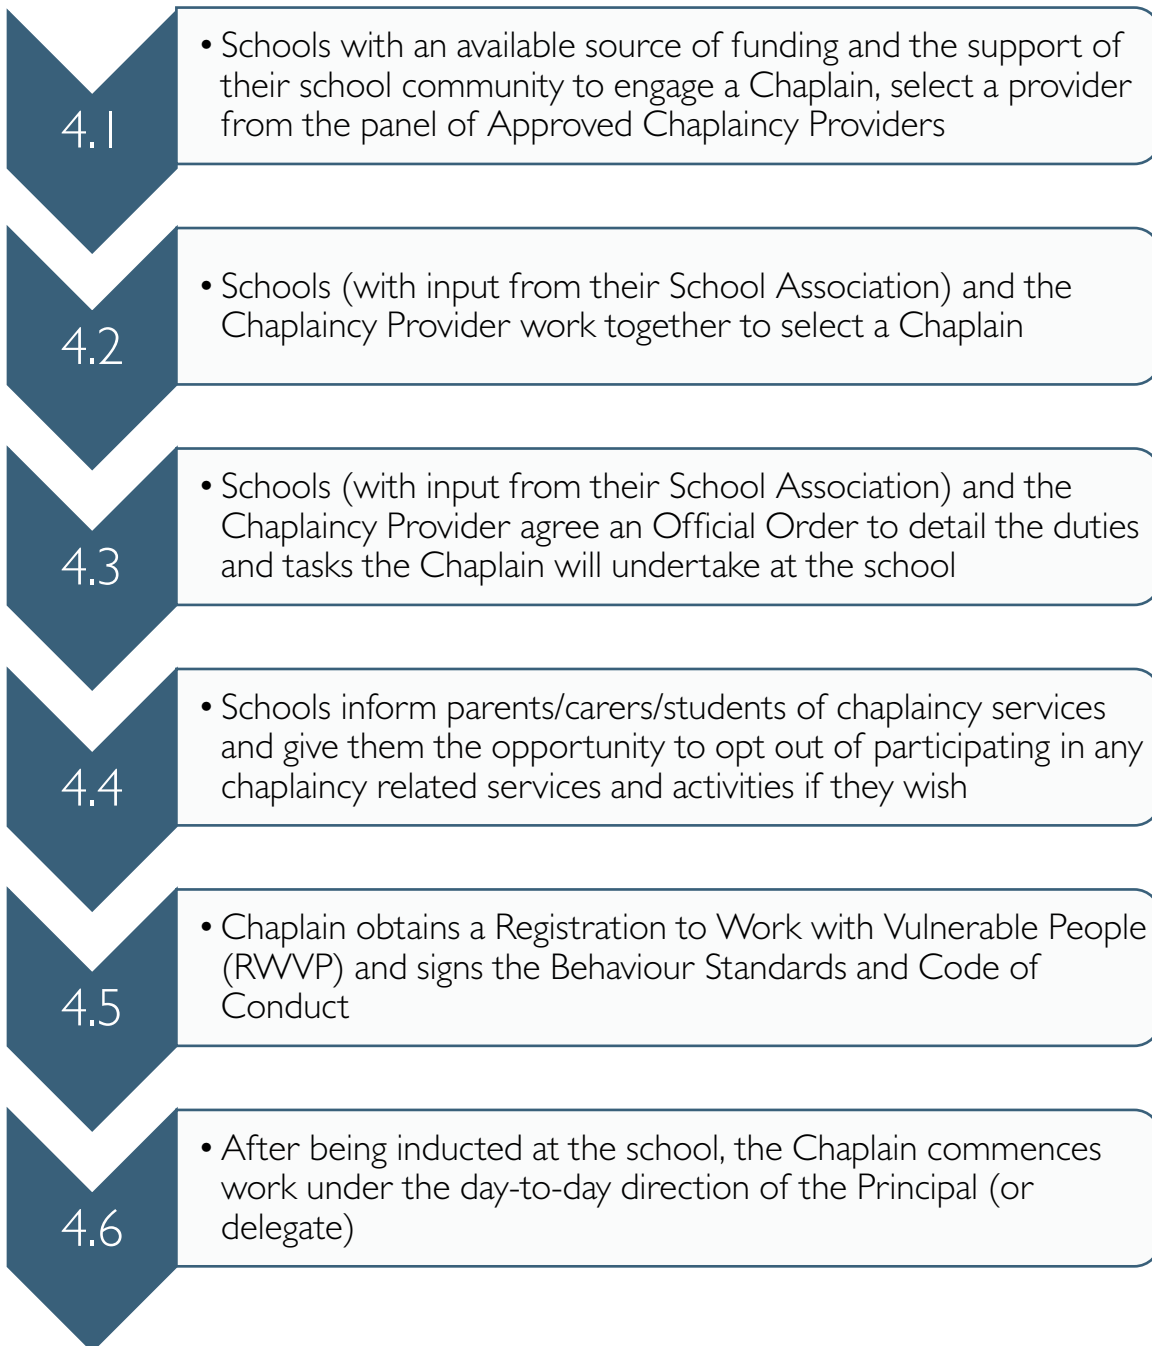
4.1

• Schools with an available source of funding and the support of their school community to engage a Chaplain, select a provider from the panel of Approved Chaplaincy Providers

4.2

• Schools (with input from their School Association) and the Chaplaincy Provider work together to select a Chaplain

4.3

• Schools (with input from their School Association) and the Chaplaincy Provider agree an Official Order to detail the duties and tasks the Chaplain will undertake at the school

4.4

• Schools inform parents/carers/students of chaplaincy services and give them the opportunity to opt out of participating in any chaplaincy related services and activities if they wish

4.5

• Chaplain obtains a Registration to Work with Vulnerable People (RWVP) and signs the Behaviour Standards and Code of Conduct

4.6

• After being inducted at the school, the Chaplain commences work under the day-to-day direction of the Principal (or delegate)